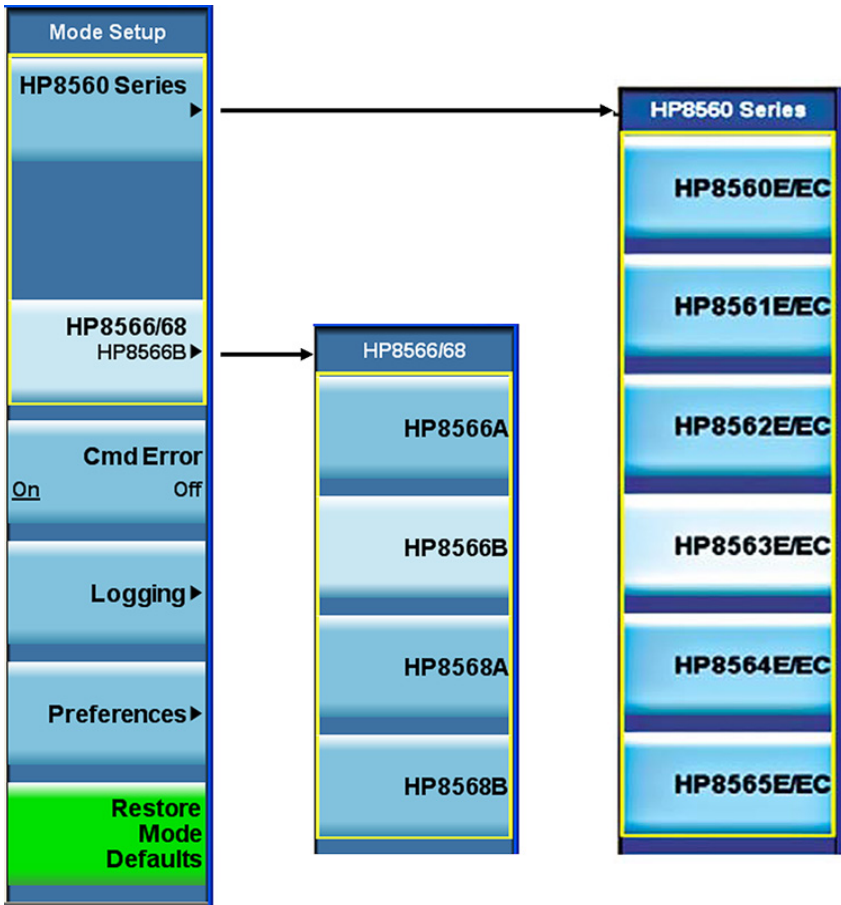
Mode Setup

HP8560 Series ▸

HP8566/68
HP8566B ▸

Cmd Error
On Off

Logging ▸

Preferences ▸

Restore Mode Defaults

HP8566/68

HP8566A

HP8566B

HP8568A

HP8568B

HP8560 Series

HP8560E/EC

HP8561E/EC

HP8562E/EC

HP8563E/EC

HP8564E/EC

HP8565E/EC